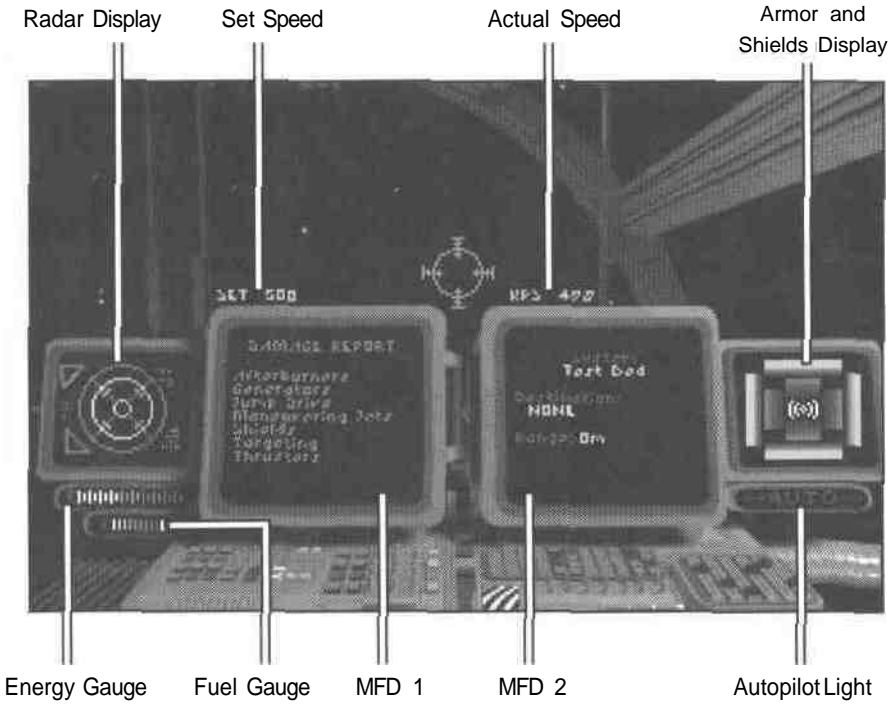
Radar Display

Set Speed

Actual Speed

Armor and Shields Display

SET 500

KPS 498

DAMAGE REPORT

Afterburners
Generators
Jump Drive
Manoeuvering Jets
Shields
Targeting
Thrusters

System:
Test Bed

Destination:
NONE

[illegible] 0m

AUTO

Energy Gauge

Fuel Gauge

MFD 1

MFD 2

Autopilot Light